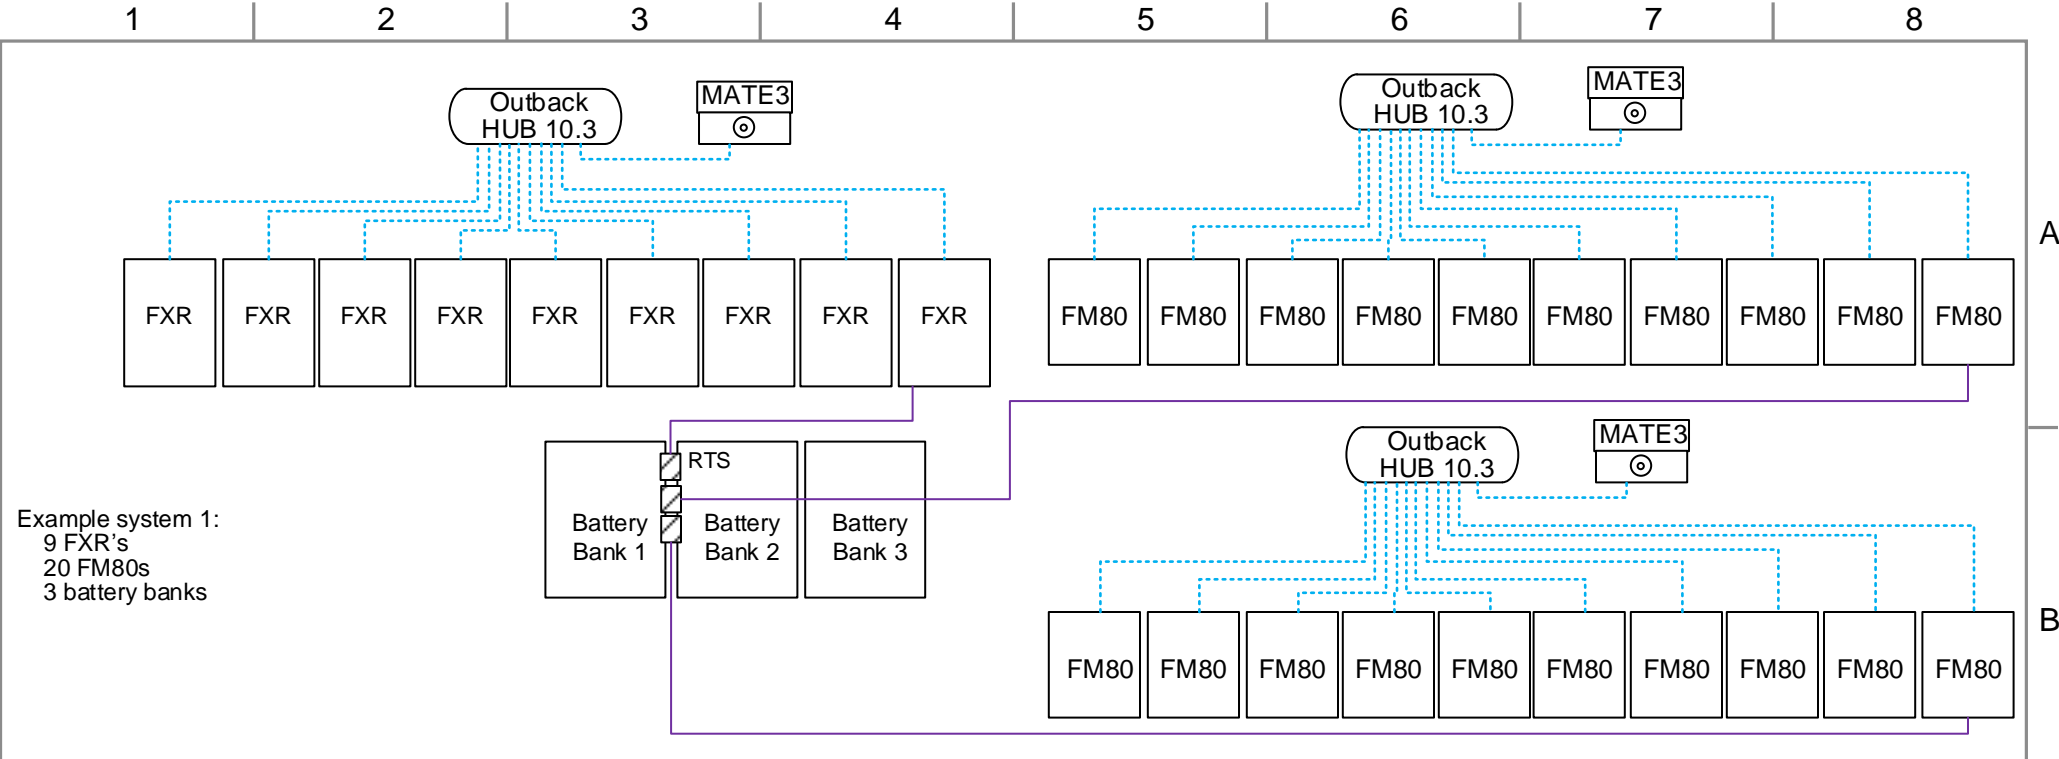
1 2 3 4 5 6 7 8

A

B

Outback HUB 10.3

MATE3

FXR FXR FXR FXR FXR FXR FXR FXR FXR

Outback HUB 10.3

MATE3

FM80 FM80 FM80 FM80 FM80 FM80 FM80 FM80 FM80 FM80

RTS

Battery Bank 1

Battery Bank 2

Battery Bank 3

Outback HUB 10.3

MATE3

FM80 FM80 FM80 FM80 FM80 FM80 FM80 FM80 FM80 FM80

Example system 1:
9 FXR's
20 FM80s
3 battery banks